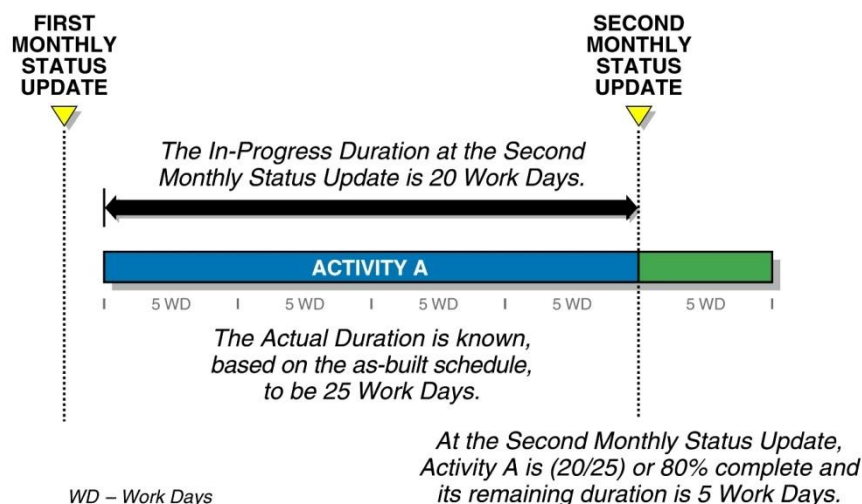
FIRST MONTHLY STATUS UPDATE

SECOND MONTHLY STATUS UPDATE

The In-Progress Duration at the Second Monthly Status Update is 20 Work Days.

ACTIVITY A

5 WD 5 WD 5 WD 5 WD 5 WD

The Actual Duration is known, based on the as-built schedule, to be 25 Work Days.

At the Second Monthly Status Update, Activity A is (20/25) or 80% complete and its remaining duration is 5 Work Days.

WD – Work Days